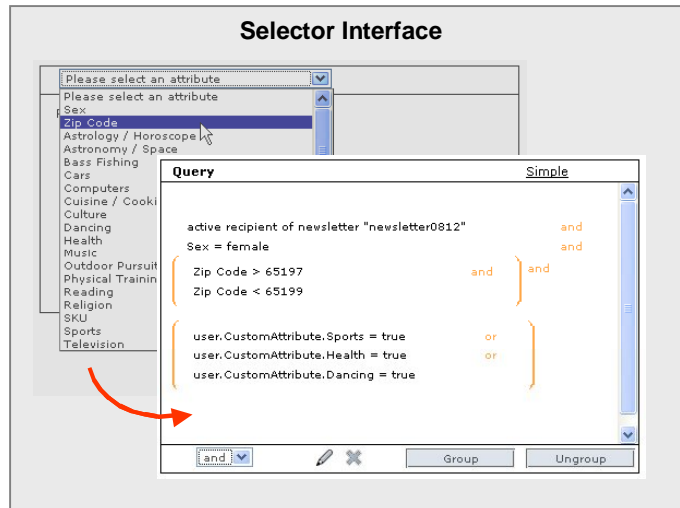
Selector Interface

Please select an attribute

Please select an attribute
Sex
Zip Code
Astrology / Horoscope
Astronomy / Space
Bass Fishing
Cars
Computers
Cuisine / Cooki
Culture
Dancing
Health
Music
Outdoor Pursuit
Physical Trainin
Reading
Religion
SKU
Sports
Television

Query

Simple

active recipient of newsletter "newsletter0812" and
Sex = female and

Zip Code > 65197 and
Zip Code < 65199

and

user.CustomAttribute.Sports = true or
user.CustomAttribute.Health = true or
user.CustomAttribute.Dancing = true

and

Group

Ungroup